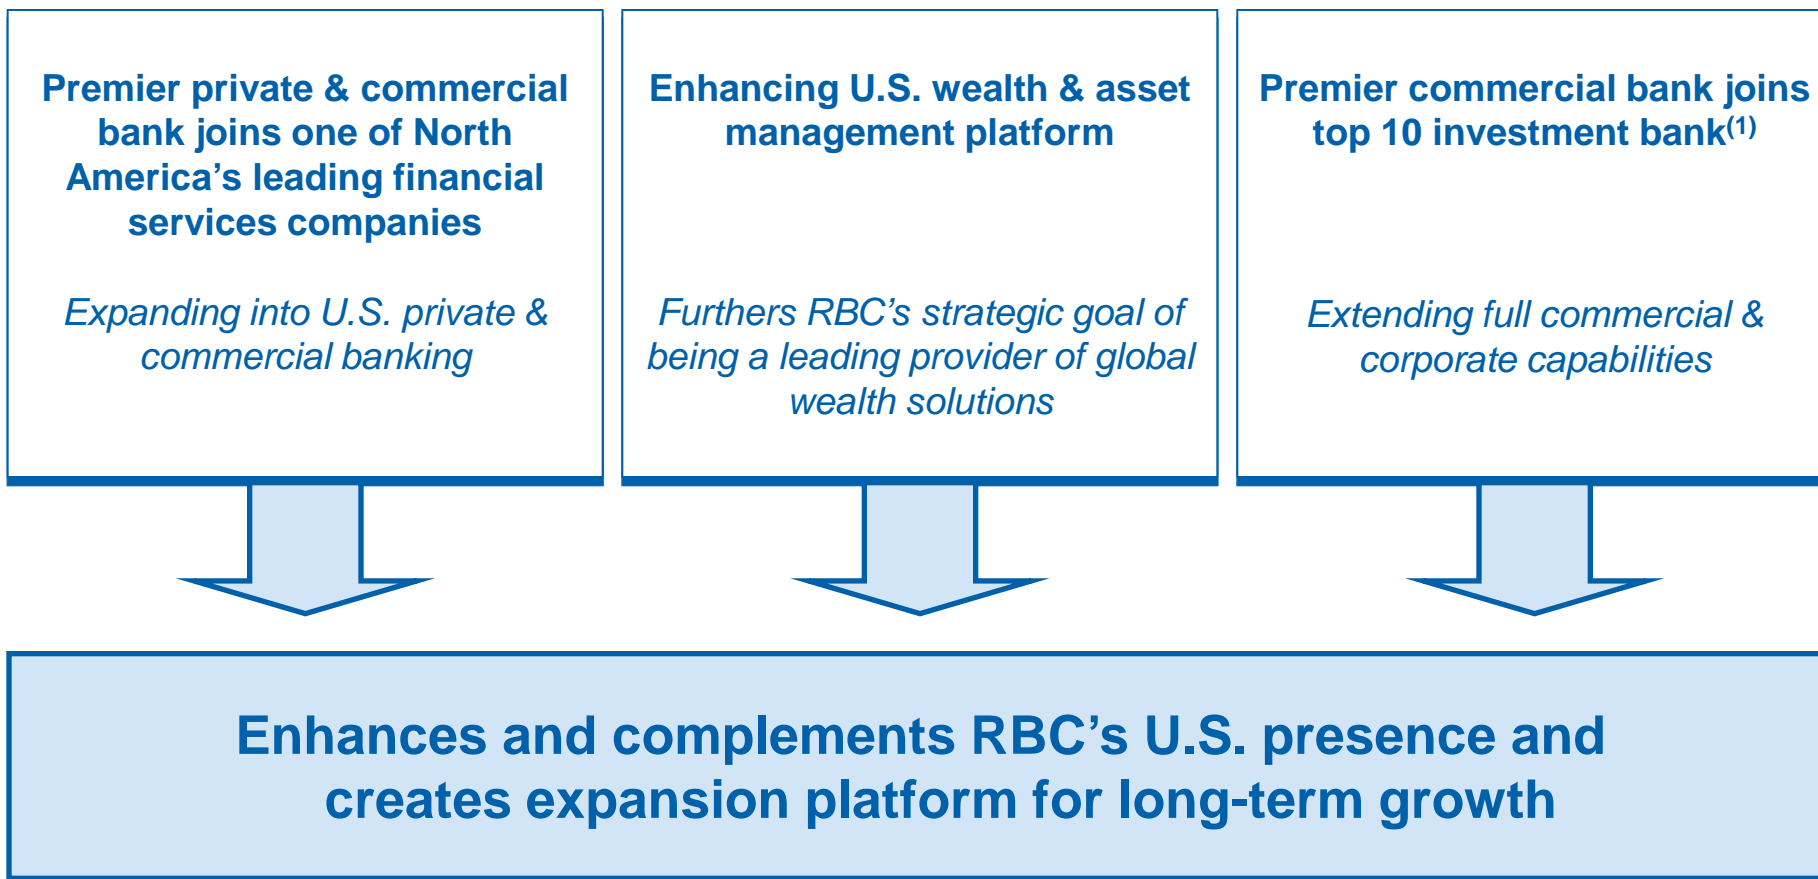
Premier private & commercial bank joins one of North America’s leading financial services companies

Expanding into U.S. private & commercial banking

Enhancing U.S. wealth & asset management platform

Furthers RBC’s strategic goal of being a leading provider of global wealth solutions

Premier commercial bank joins top 10 investment bank$^{(1)}$

Extending full commercial & corporate capabilities

Enhances and complements RBC’s U.S. presence and creates expansion platform for long-term growth